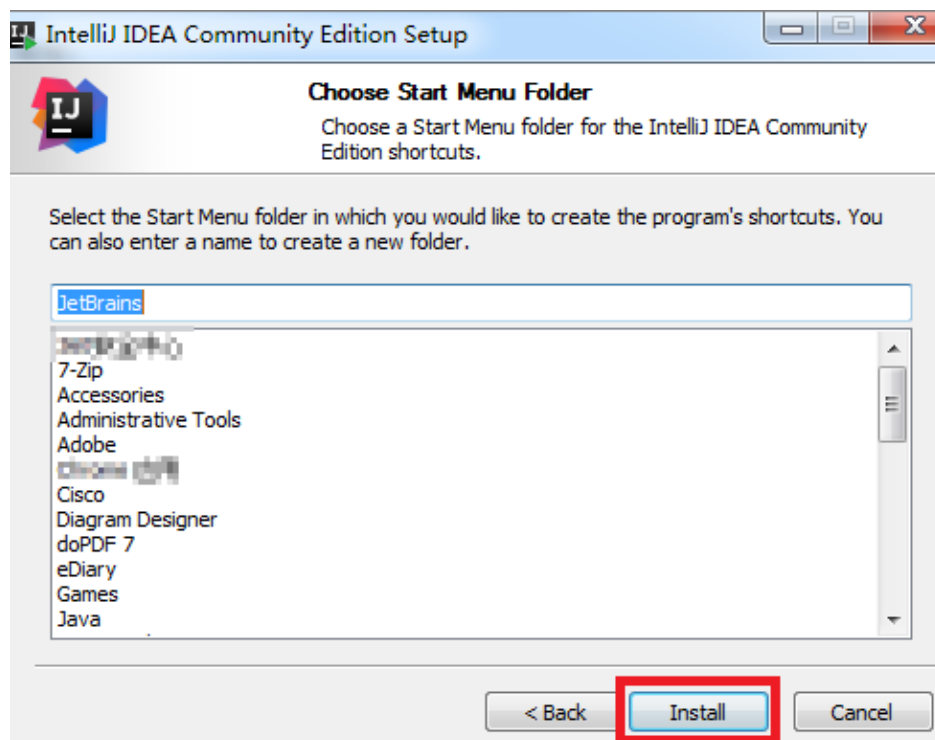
IntelliJ IDEA Community Edition Setup

IJ

Choose Start Menu Folder

Choose a Start Menu folder for the IntelliJ IDEA Community Edition shortcuts.

Select the Start Menu folder in which you would like to create the program's shortcuts. You can also enter a name to create a new folder.

JetBrains

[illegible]
7-Zip
Accessories
Administrative Tools
Adobe
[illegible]
Cisco
Diagram Designer
doPDF 7
eDiary
Games
Java

< Back
Install
Cancel